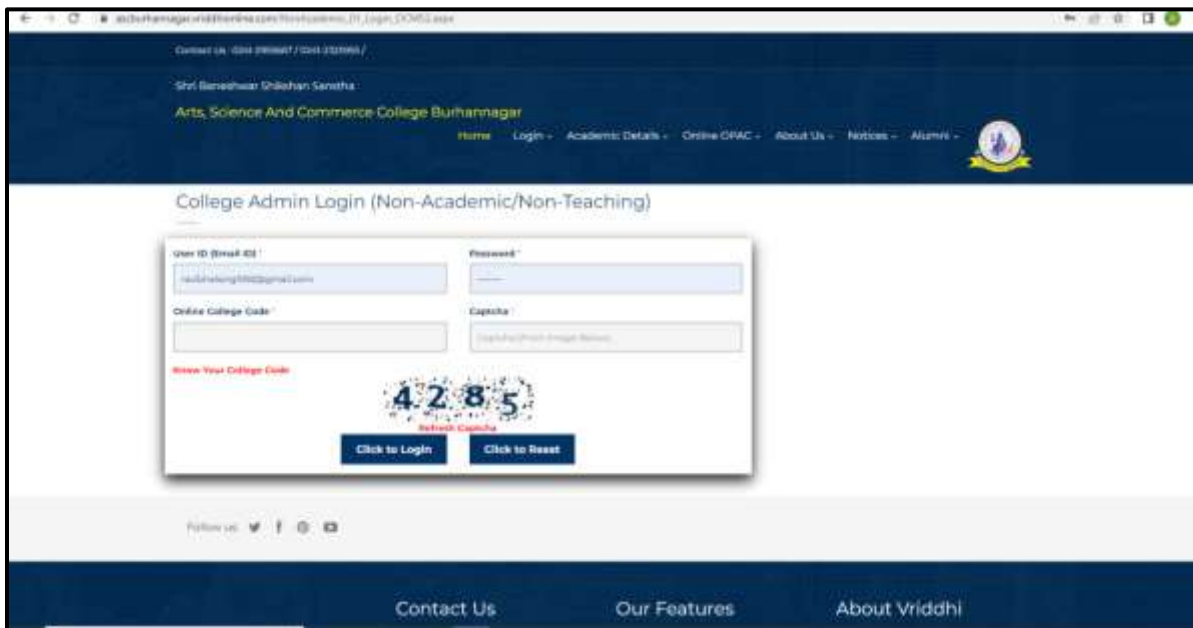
ascburhannagar.vriddhionline.com/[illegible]

Contact Us : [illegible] / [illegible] /

Shri Baneshwar Shikshan Sanstha

Arts, Science And Commerce College Burhannagar

Home Login - Academic Details - Online OPAC - About Us - Notices - Alumni -

College Admin Login (Non-Academic/Non-Teaching)

User ID (Email ID) *

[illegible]@gmail.com

Password *

Online College Code *

Captcha *

Captcha(From Image Below)

Know Your College Code

4285

Refresh Captcha

Click to Login

Click to Reset

Follow us:

Contact Us

Our Features

About Vriddhi